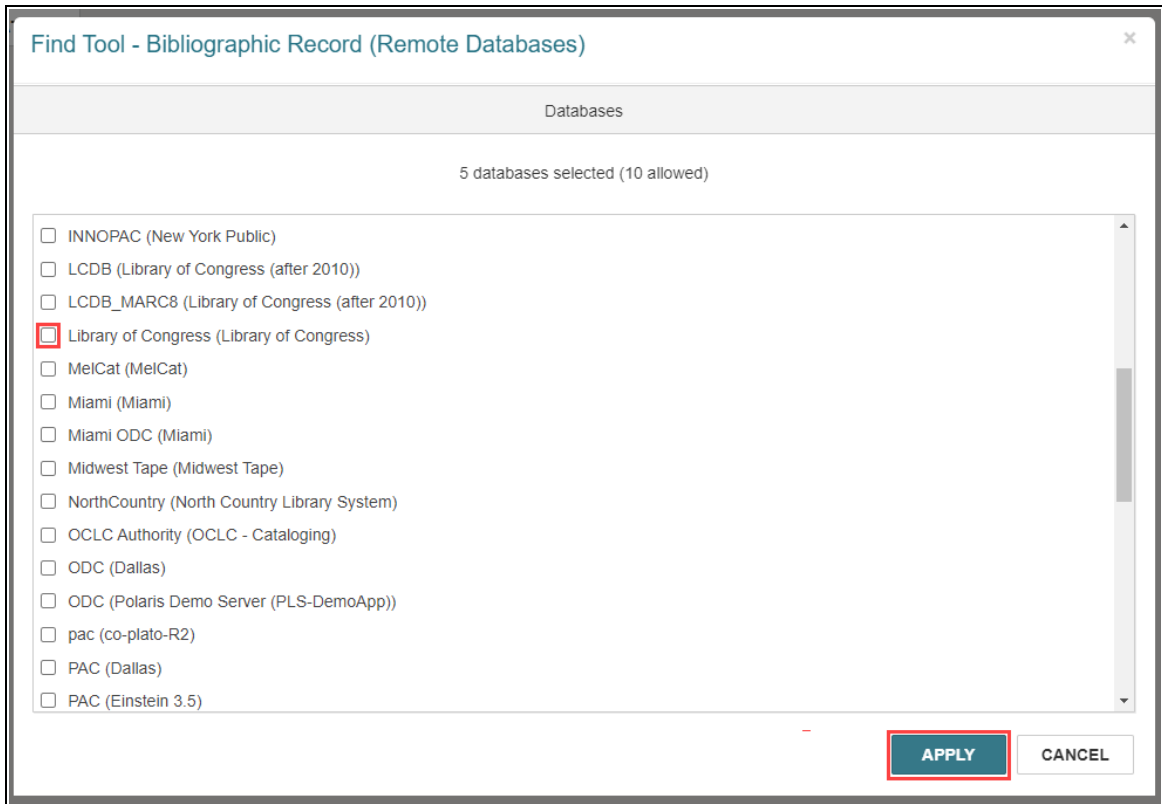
Find Tool - Bibliographic Record (Remote Databases)

×

Databases

5 databases selected (10 allowed)

INNOPAC (New York Public)
LCDB (Library of Congress (after 2010))
LCDB_MARC8 (Library of Congress (after 2010))
Library of Congress (Library of Congress)
MelCat (MelCat)
Miami (Miami)
Miami ODC (Miami)
Midwest Tape (Midwest Tape)
NorthCountry (North Country Library System)
OCLC Authority (OCLC - Cataloging)
ODC (Dallas)
ODC (Polaris Demo Server (PLS-DemoApp))
pac (co-plato-R2)
PAC (Dallas)
PAC (Einstein 3.5)

APPLY

CANCEL